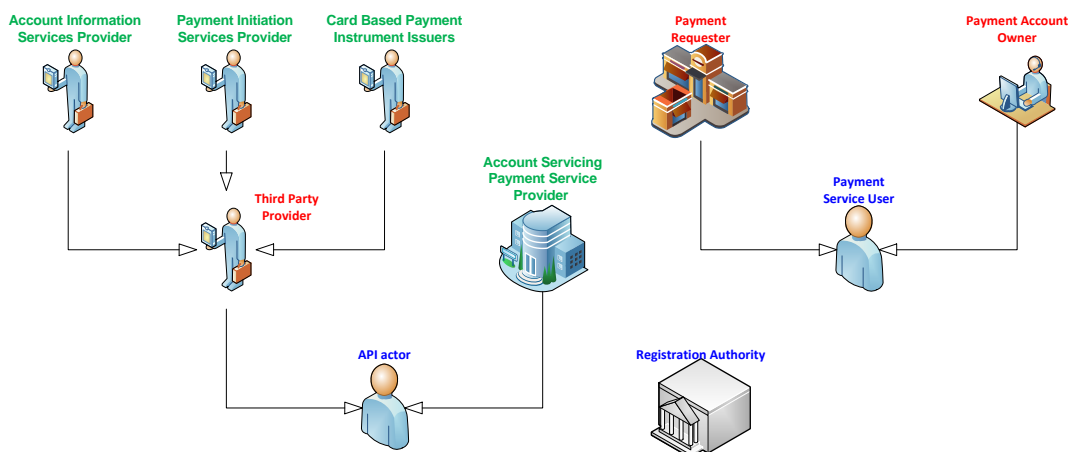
Account Information Services Provider

Payment Initiation Services Provider

Card Based Payment Instrument Issuers

Payment Requester

Payment Account Owner

Third Party Provider

Account Servicing Payment Service Provider

Payment Service User

API actor

Registration Authority